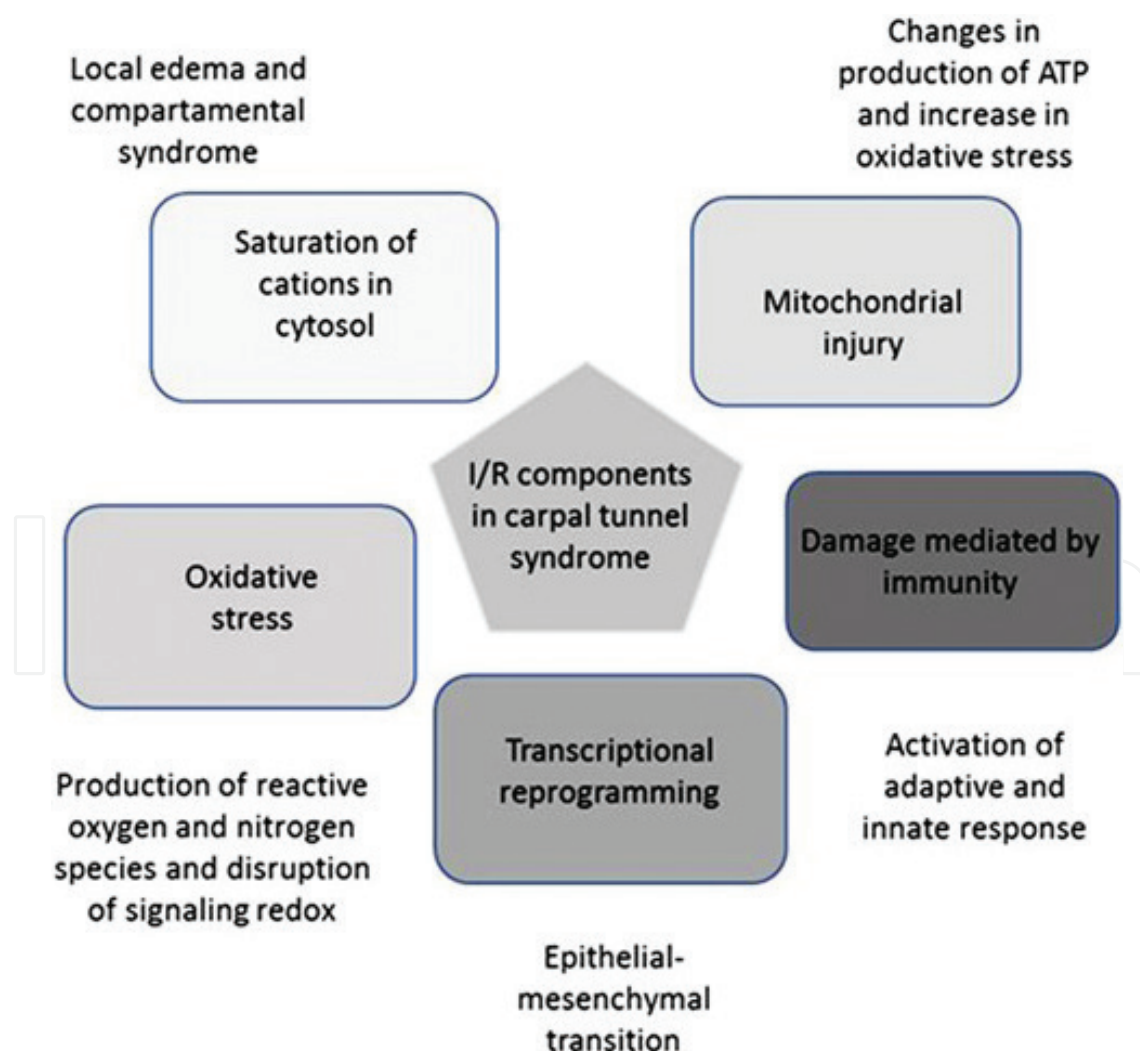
Local edema and compartamental syndrome

Changes in production of ATP and increase in oxidative stress

Saturation of cations in cytosol

Mitochondrial injury

I/R components in carpal tunnel syndrome

Oxidative stress

Damage mediated by immunity

Transcriptional reprogramming

Activation of adaptive and innate response

Production of reactive oxygen and nitrogen species and disruption of signaling redox

Epithelial-mesenchymal transition